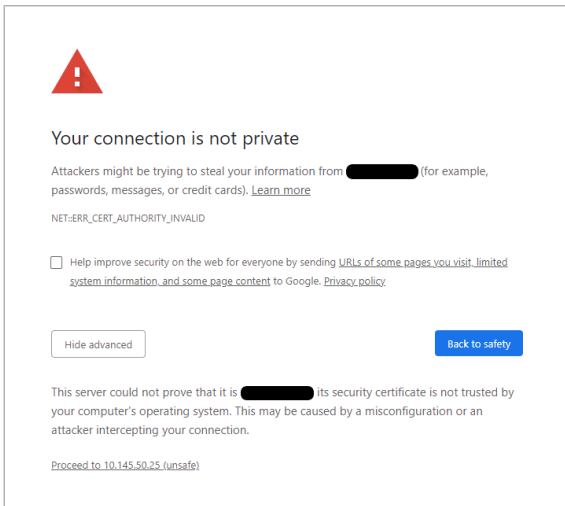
Your connection is not private

Attackers might be trying to steal your information from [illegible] (for example, passwords, messages, or credit cards). Learn more

NET::ERR_CERT_AUTHORITY_INVALID

Help improve security on the web for everyone by sending URLs of some pages you visit, limited system information, and some page content to Google. Privacy policy

Hide advanced

Back to safety

This server could not prove that it is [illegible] its security certificate is not trusted by your computer's operating system. This may be caused by a misconfiguration or an attacker intercepting your connection.

Proceed to 10.145.50.25 (unsafe)